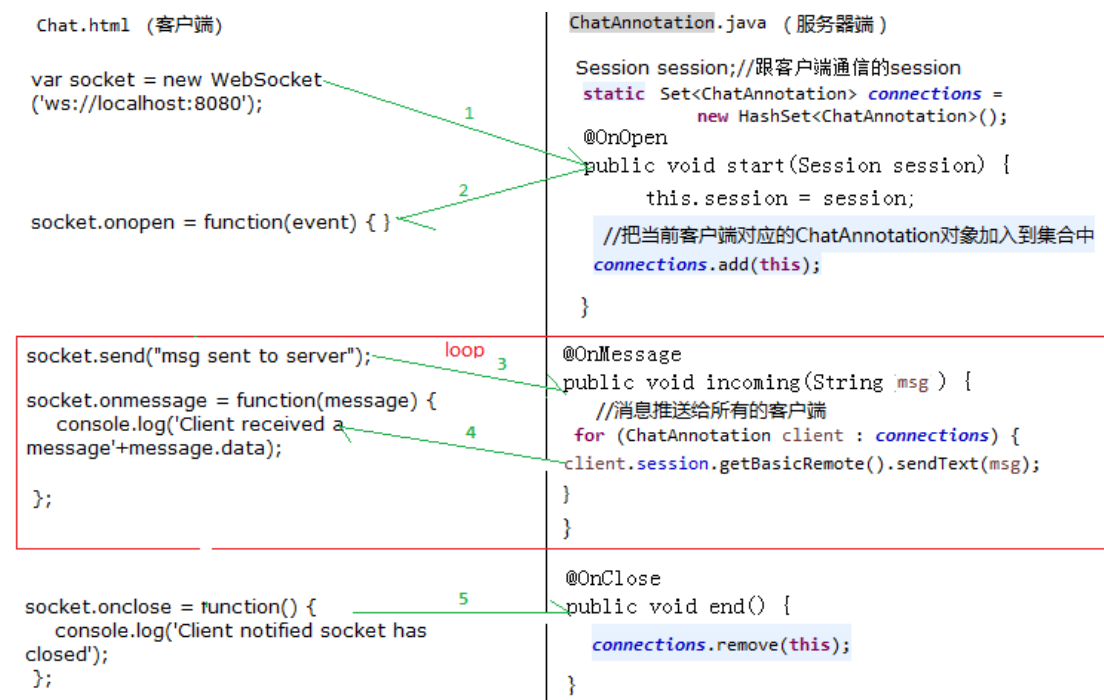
Chat.html （客户端）

var socket = new WebSocket ('ws://localhost:8080');

socket.onopen = function(event) { }

socket.send("msg sent to server");

socket.onmessage = function(message) {
console.log('Client received a message'+message.data);

};

socket.onclose = function() {
console.log('Client notified socket has closed');
};

1

2

loop

3

4

5

ChatAnnotation.java （服务器端）

Session session;//跟客户端通信的session
static Set<ChatAnnotation> connections = new HashSet<ChatAnnotation>();
@OnOpen
public void start(Session session) {
this.session = session;
//把当前客户端对应的ChatAnnotation对象加入到集合中
connections.add(this);
}

@OnMessage
public void incoming(String msg) {
//消息推送给所有的客户端
for (ChatAnnotation client : connections) {
client.session.getBasicRemote().sendText(msg);
}
}

@OnClose
public void end() {
connections.remove(this);
}